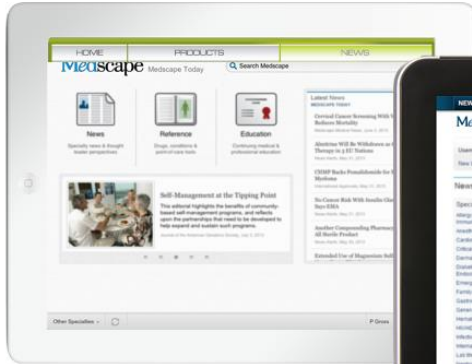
HOME PRODUCTS NEWS

Medscape Medscape Today Search Medscape

News
Specialty news & thought leader perspectives

Reference
Drugs, conditions & point-of-care tools

Education
Continuing medical & professional education

Self-Management at the Tipping Point
This editorial highlights the benefits of community-based self-management programs, and reflects upon the partnerships that need to be developed to help expand and sustain such programs.

Latest News
MEDSCAPE TODAY

Cervical Cancer Screening With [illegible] Reduces Mortality

Abiraterone Will Be Withdrawn as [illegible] Therapy in 4 EU Nations

CHMP Backs Pomalidomide for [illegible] Myeloma

No Cancer Risk With Insulin Gla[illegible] New EMA

Another Compounding Pharmacy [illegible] All Sterile Product

Extended Use of Magnesium Sulf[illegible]

Other Specialties

P Gross

NEW
Me
User
New
News
Spec
Allergy
Anest
Anesth
Cardio
Critical
Derma
Diabet
Endocr
Emerg
Family
Gastro
Gener
Hema
Hemat
Infect
Intern
Lab M